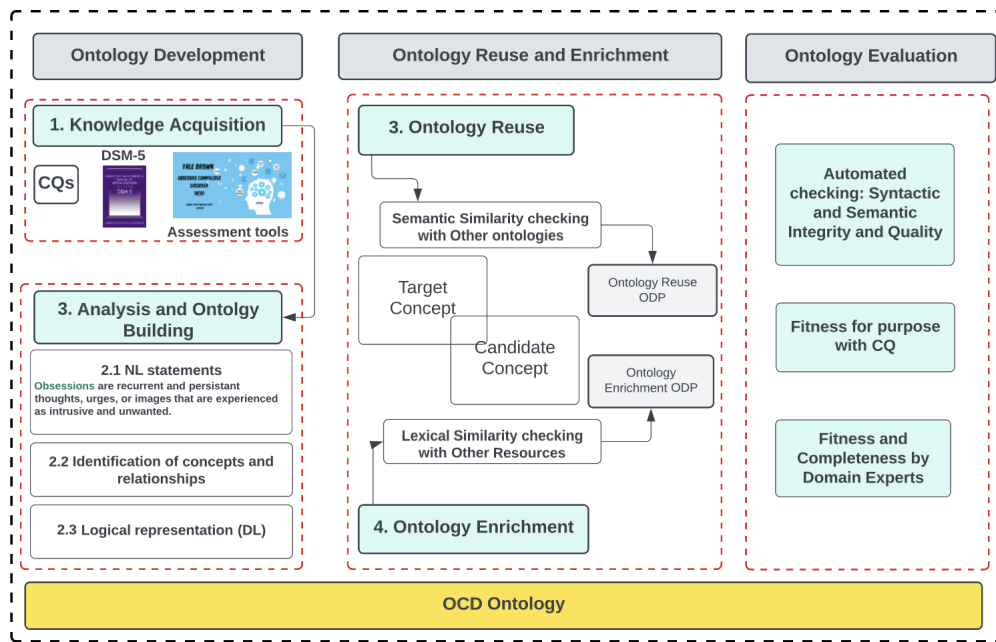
Ontology Development

1. Knowledge Acquisition

CQs

DSM-5

YALE BROWN OBSESSIVE COMPULSIVE DISORDER (OCD)

Assessment tools

3. Analysis and Ontolgy Building

2.1 NL statements
Obsessions are recurrent and persistant thoughts, urges, or images that are experienced as intrusive and unwanted.

2.2 Identification of concepts and relationships

2.3 Logical representation (DL)

Ontology Reuse and Enrichment

3. Ontology Reuse

Semantic Similarity checking with Other ontologies

Ontology Reuse ODP

Target Concept

Candidate Concept

Ontology Enrichment ODP

Lexical Similarity checking with Other Resources

4. Ontology Enrichment

Ontology Evaluation

Automated checking: Syntactic and Semantic Integrity and Quality

Fitness for purpose with CQ

Fitness and Completeness by Domain Experts

OCD Ontology